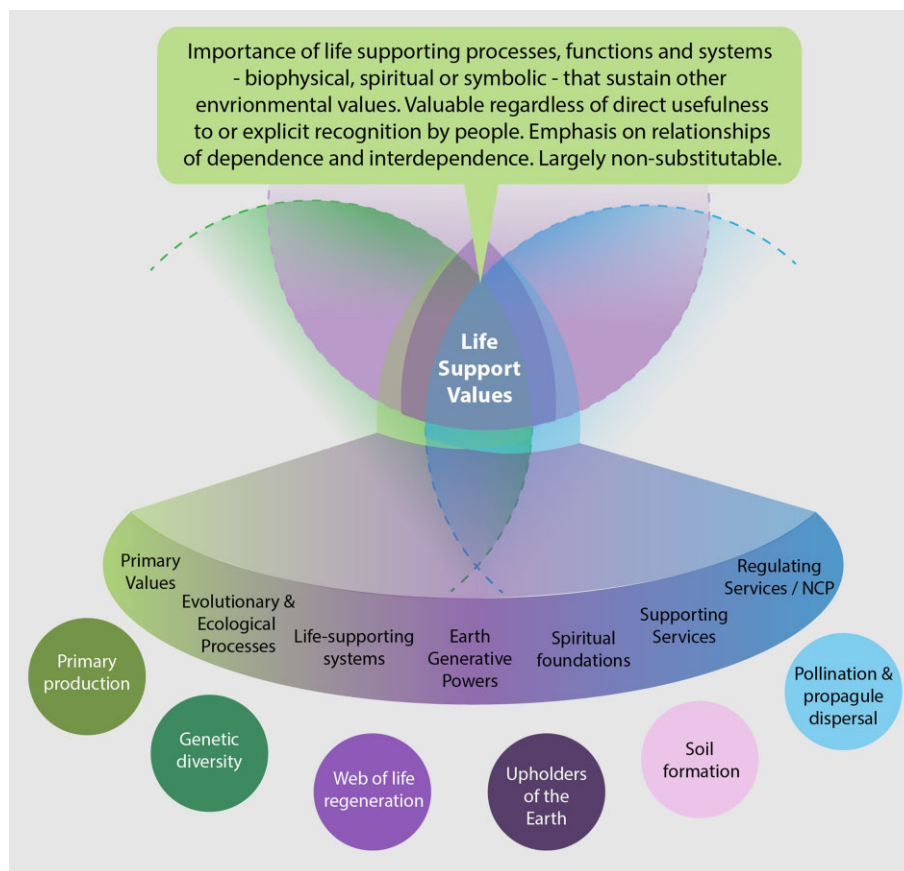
Importance of life supporting processes, functions and systems - biophysical, spiritual or symbolic - that sustain other envrionmental values. Valuable regardless of direct usefulness to or explicit recognition by people. Emphasis on relationships of dependence and interdependence. Largely non-substitutable.

Life Support Values

Primary Values

Evolutionary & Ecological Processes

Life-supporting systems

Earth Generative Powers

Spiritual foundations

Supporting Services

Regulating Services / NCP

Primary production

Genetic diversity

Web of life regeneration

Upholders of the Earth

Soil formation

Pollination & propagule dispersal